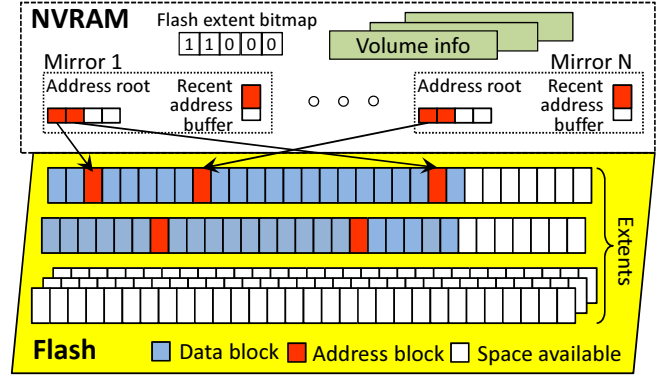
NVRAM

Flash extent bitmap

| 1 | 1 | 0 | 0 | 0 |
|---|---|---|---|---|

Volume info

Mirror 1

Address root

Recent address buffer

Mirror N

Address root

Recent address buffer

Extents

Flash

Data block

Address block

Space available